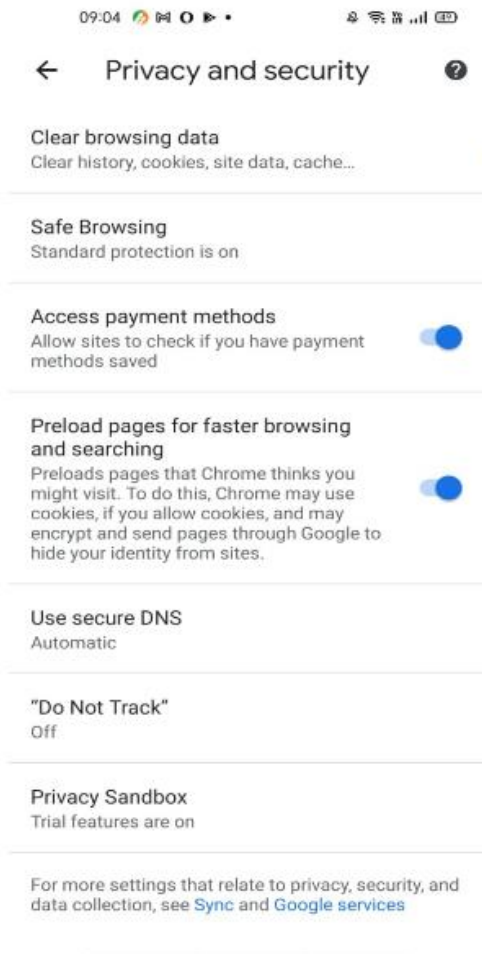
09:04

Privacy and security

Clear browsing data
Clear history, cookies, site data, cache...

Safe Browsing
Standard protection is on

Access payment methods
Allow sites to check if you have payment methods saved

Preload pages for faster browsing and searching
Preloads pages that Chrome thinks you might visit. To do this, Chrome may use cookies, if you allow cookies, and may encrypt and send pages through Google to hide your identity from sites.

Use secure DNS
Automatic

"Do Not Track"
Off

Privacy Sandbox
Trial features are on

For more settings that relate to privacy, security, and data collection, see Sync and Google services